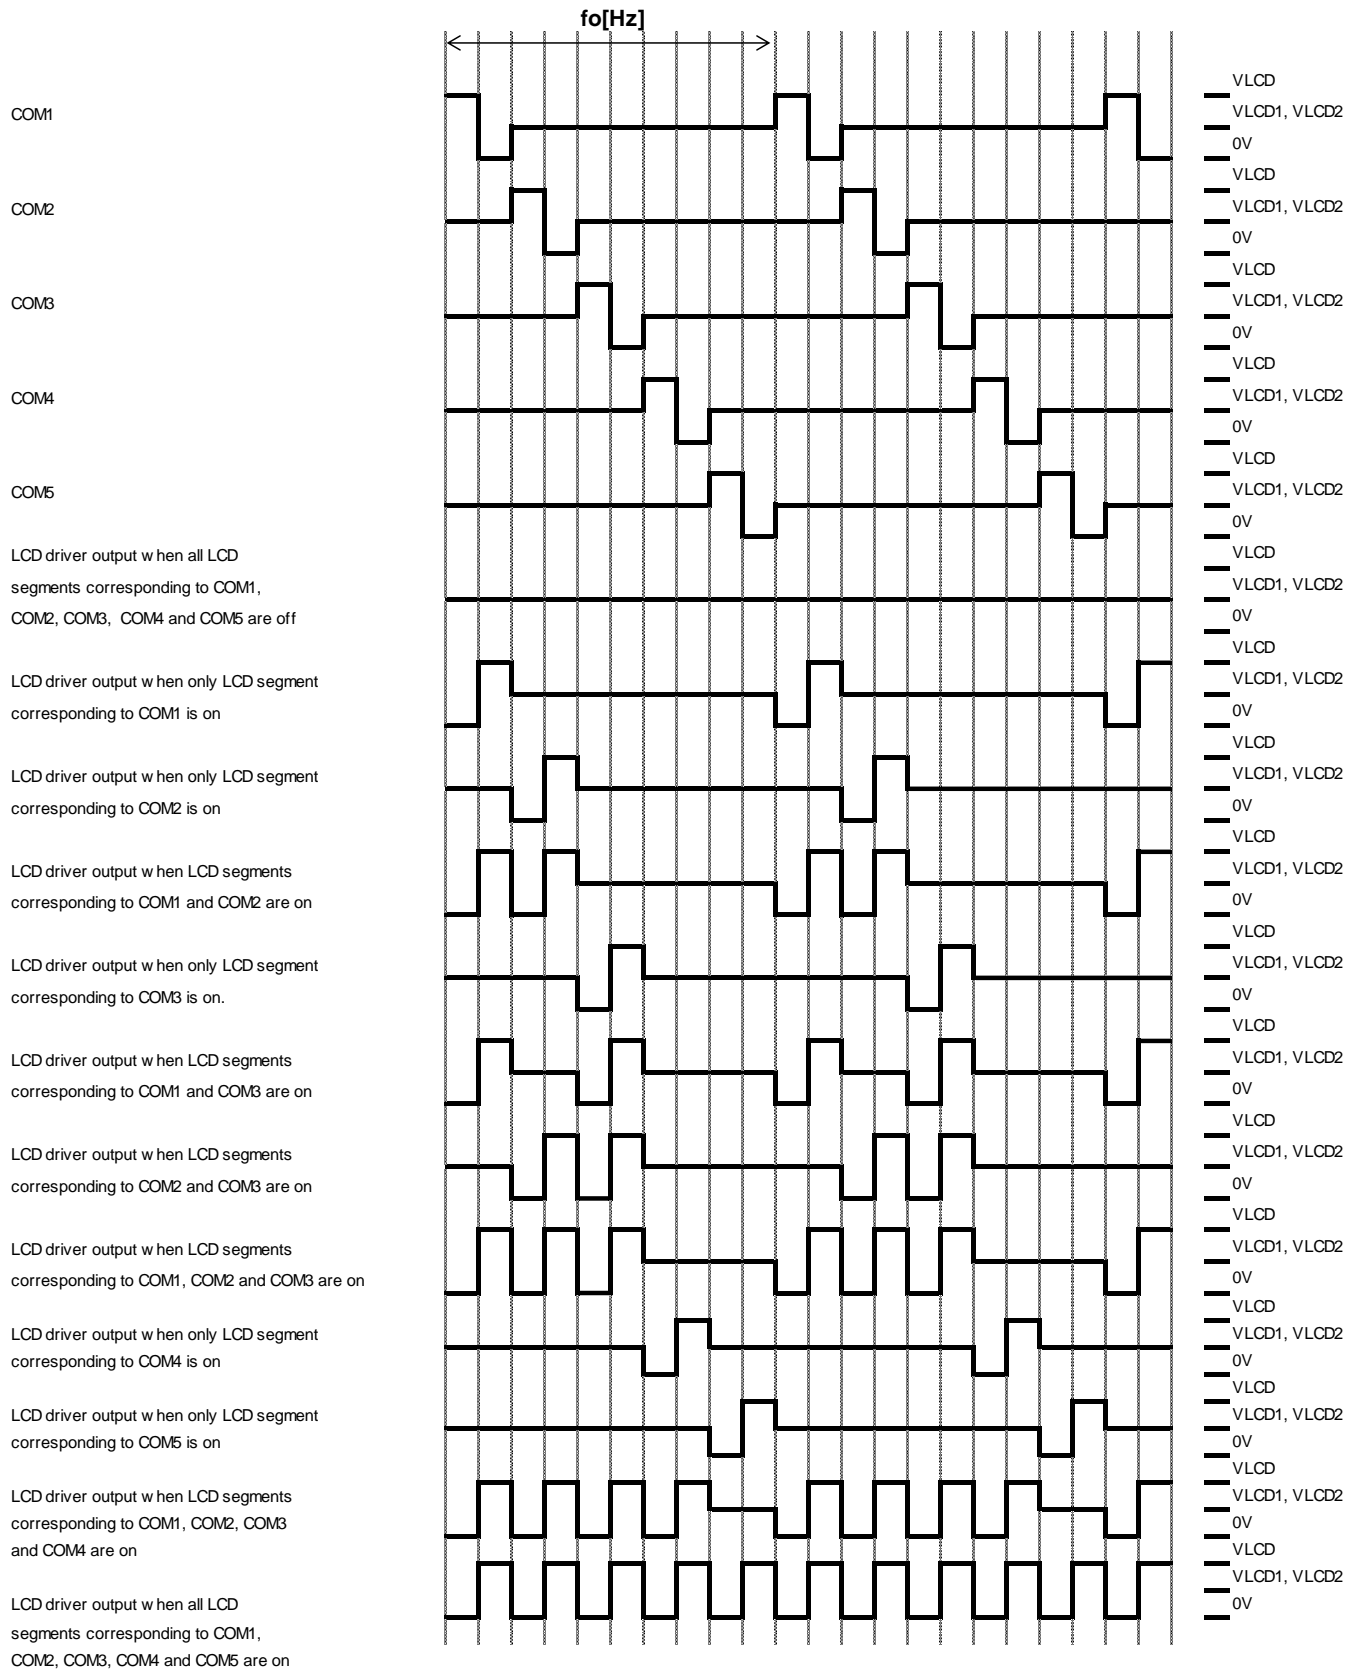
fo[Hz]

COM1
VLCD
VLCD1, VLCD2
0V

COM2
VLCD
VLCD1, VLCD2
0V

COM3
VLCD
VLCD1, VLCD2
0V

COM4
VLCD
VLCD1, VLCD2
0V

COM5
VLCD
VLCD1, VLCD2
0V

LCD driver output w hen all LCD segments corresponding to COM1, COM2, COM3, COM4 and COM5 are off
VLCD
VLCD1, VLCD2
0V

LCD driver output w hen only LCD segment corresponding to COM1 is on
VLCD
VLCD1, VLCD2
0V

LCD driver output w hen only LCD segment corresponding to COM2 is on
VLCD
VLCD1, VLCD2
0V

LCD driver output w hen LCD segments corresponding to COM1 and COM2 are on
VLCD
VLCD1, VLCD2
0V

LCD driver output w hen only LCD segment corresponding to COM3 is on.
VLCD
VLCD1, VLCD2
0V

LCD driver output w hen LCD segments corresponding to COM1 and COM3 are on
VLCD
VLCD1, VLCD2
0V

LCD driver output w hen LCD segments corresponding to COM2 and COM3 are on
VLCD
VLCD1, VLCD2
0V

LCD driver output w hen LCD segments corresponding to COM1, COM2 and COM3 are on
VLCD
VLCD1, VLCD2
0V

LCD driver output w hen only LCD segment corresponding to COM4 is on
VLCD
VLCD1, VLCD2
0V

LCD driver output w hen only LCD segment corresponding to COM5 is on
VLCD
VLCD1, VLCD2
0V

LCD driver output w hen LCD segments corresponding to COM1, COM2, COM3 and COM4 are on
VLCD
VLCD1, VLCD2
0V

LCD driver output w hen all LCD segments corresponding to COM1, COM2, COM3, COM4 and COM5 are on
VLCD
VLCD1, VLCD2
0V